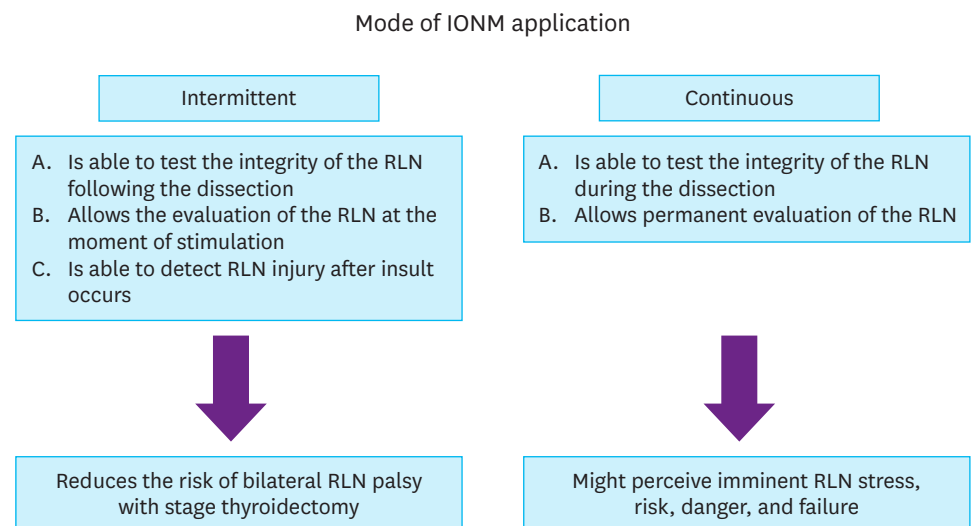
Mode of IONM application

Intermittent

A. Is able to test the integrity of the RLN following the dissection
B. Allows the evaluation of the RLN at the moment of stimulation
C. Is able to detect RLN injury after insult occurs

Reduces the risk of bilateral RLN palsy with stage thyroidectomy

Continuous

A. Is able to test the integrity of the RLN during the dissection
B. Allows permanent evaluation of the RLN

Might perceive imminent RLN stress, risk, danger, and failure